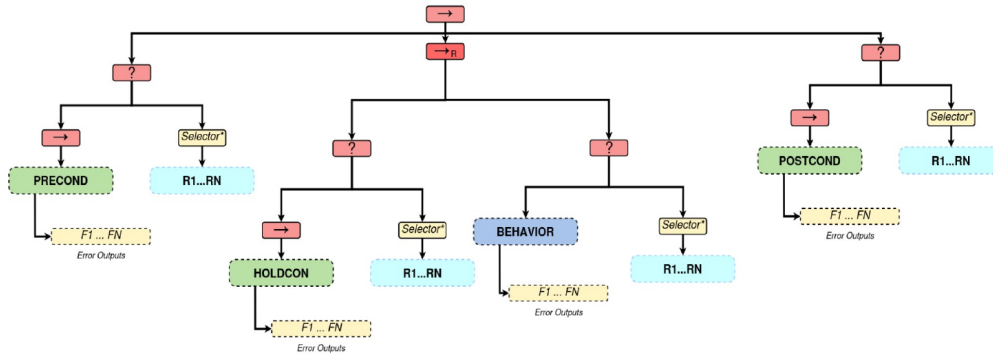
→

?

$→_R$

?

→

Selector*

PRECOND

R1...RN

F1 ... FN

Error Outputs

?

→

Selector*

HOLDCON

R1...RN

F1 ... FN

Error Outputs

?

BEHAVIOR

Selector*

F1 ... FN

Error Outputs

R1...RN

→

Selector*

POSTCOND

R1...RN

F1 ... FN

Error Outputs